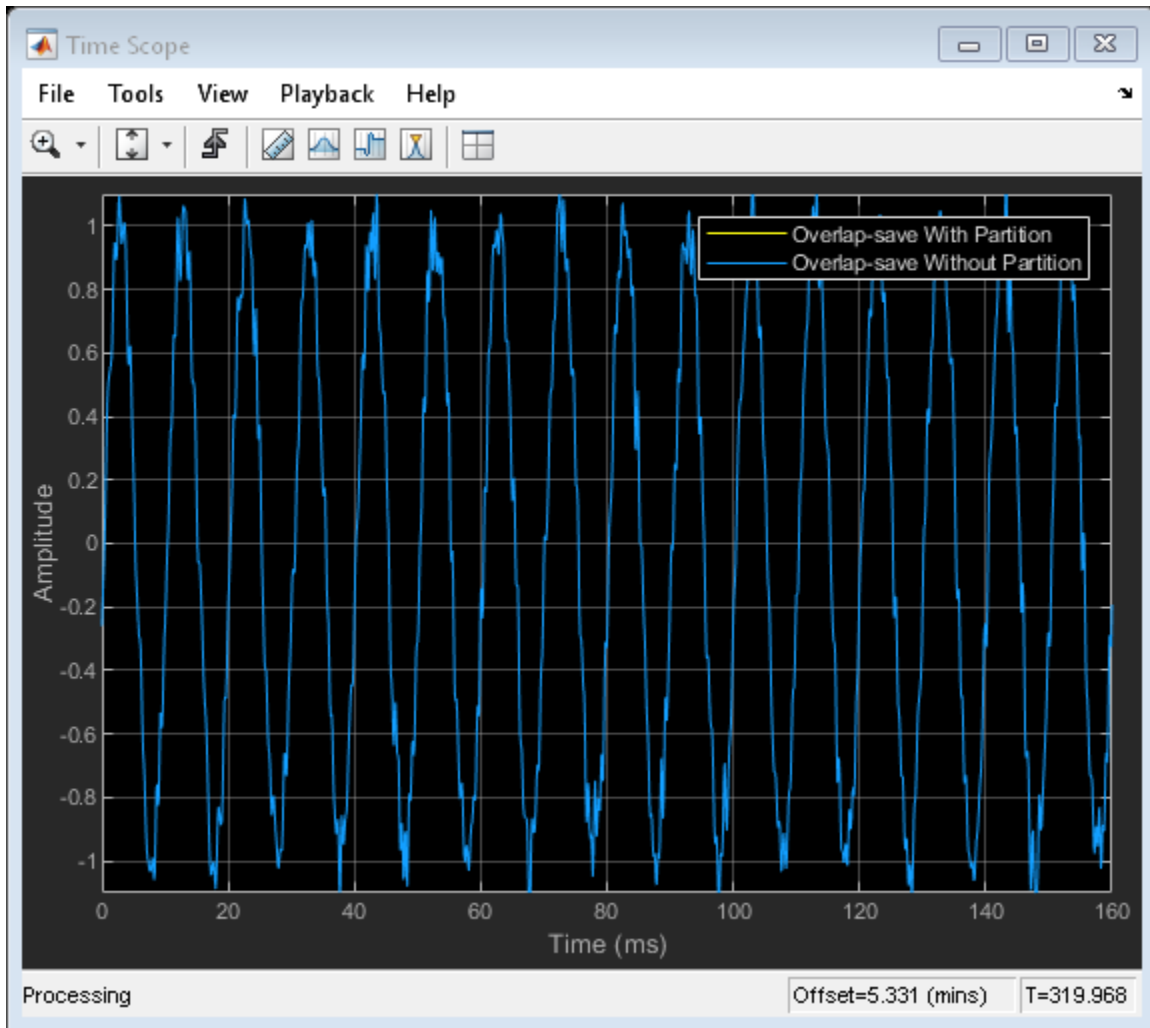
Time Scope

File Tools View Playback Help

Overlap-save With Partition
Overlap-save Without Partition

1
0.8
0.6
0.4
0.2
0
-0.2
-0.4
-0.6
-0.8
-1

Amplitude

0 20 40 60 80 100 120 140 160

Time (ms)

Processing

Offset=5.331 (mins)

T=319.968